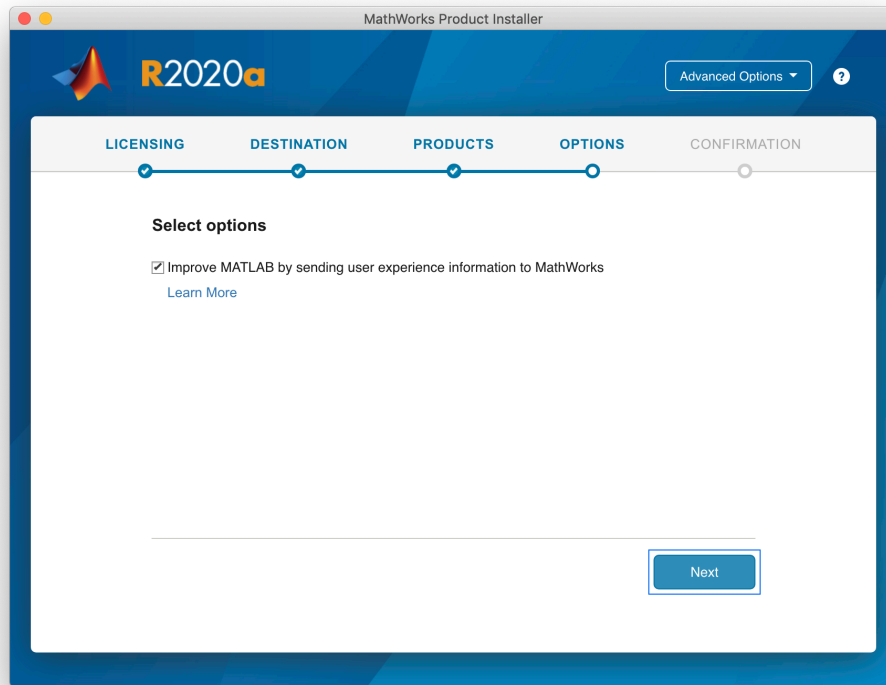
MathWorks Product Installer

R2020a

Advanced Options

?

LICENSING DESTINATION PRODUCTS OPTIONS CONFIRMATION

Select options

Improve MATLAB by sending user experience information to MathWorks

Learn More

Next